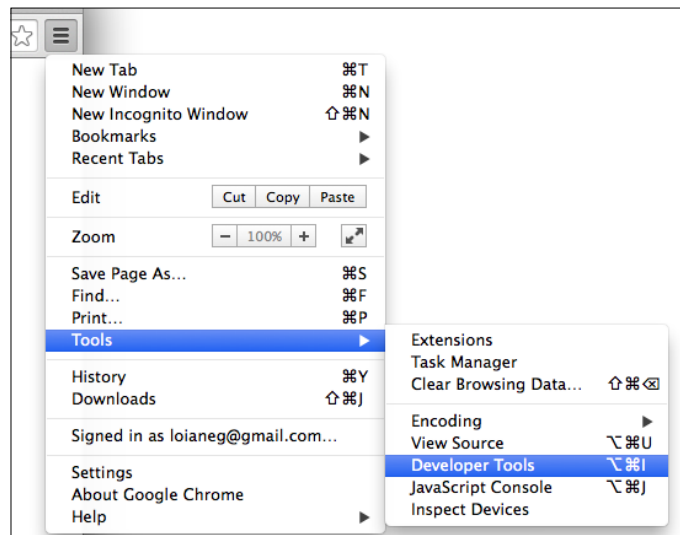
New Tab ⌘T
New Window ⌘N
New Incognito Window ⇧⌘N
Bookmarks ▶
Recent Tabs ▶

Edit | Cut | Copy | Paste

Zoom | − | 100% | +

Save Page As… ⌘S
Find… ⌘F
Print… ⌘P
Tools ▶

History ⌘Y
Downloads ⇧⌘J

Signed in as loianeg@gmail.com…

Settings
About Google Chrome
Help ▶

Extensions
Task Manager
Clear Browsing Data… ⇧⌘⌫

Encoding ▶
View Source ⌥⌘U
Developer Tools ⌥⌘I
JavaScript Console ⌥⌘J
Inspect Devices